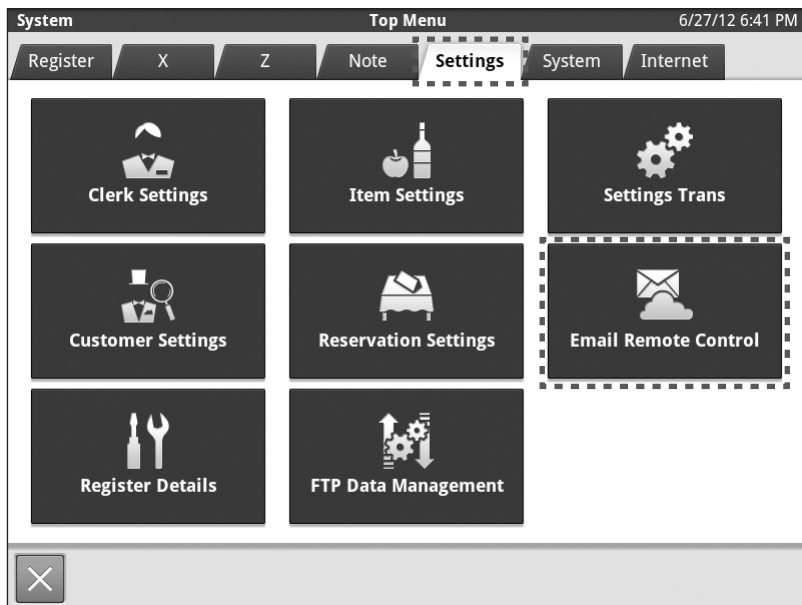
System
Top Menu
6/27/12 6:41 PM

Register
X
Z
Note
Settings
System
Internet

Clerk Settings
Item Settings
Settings Trans
Customer Settings
Reservation Settings
Email Remote Control
Register Details
FTP Data Management